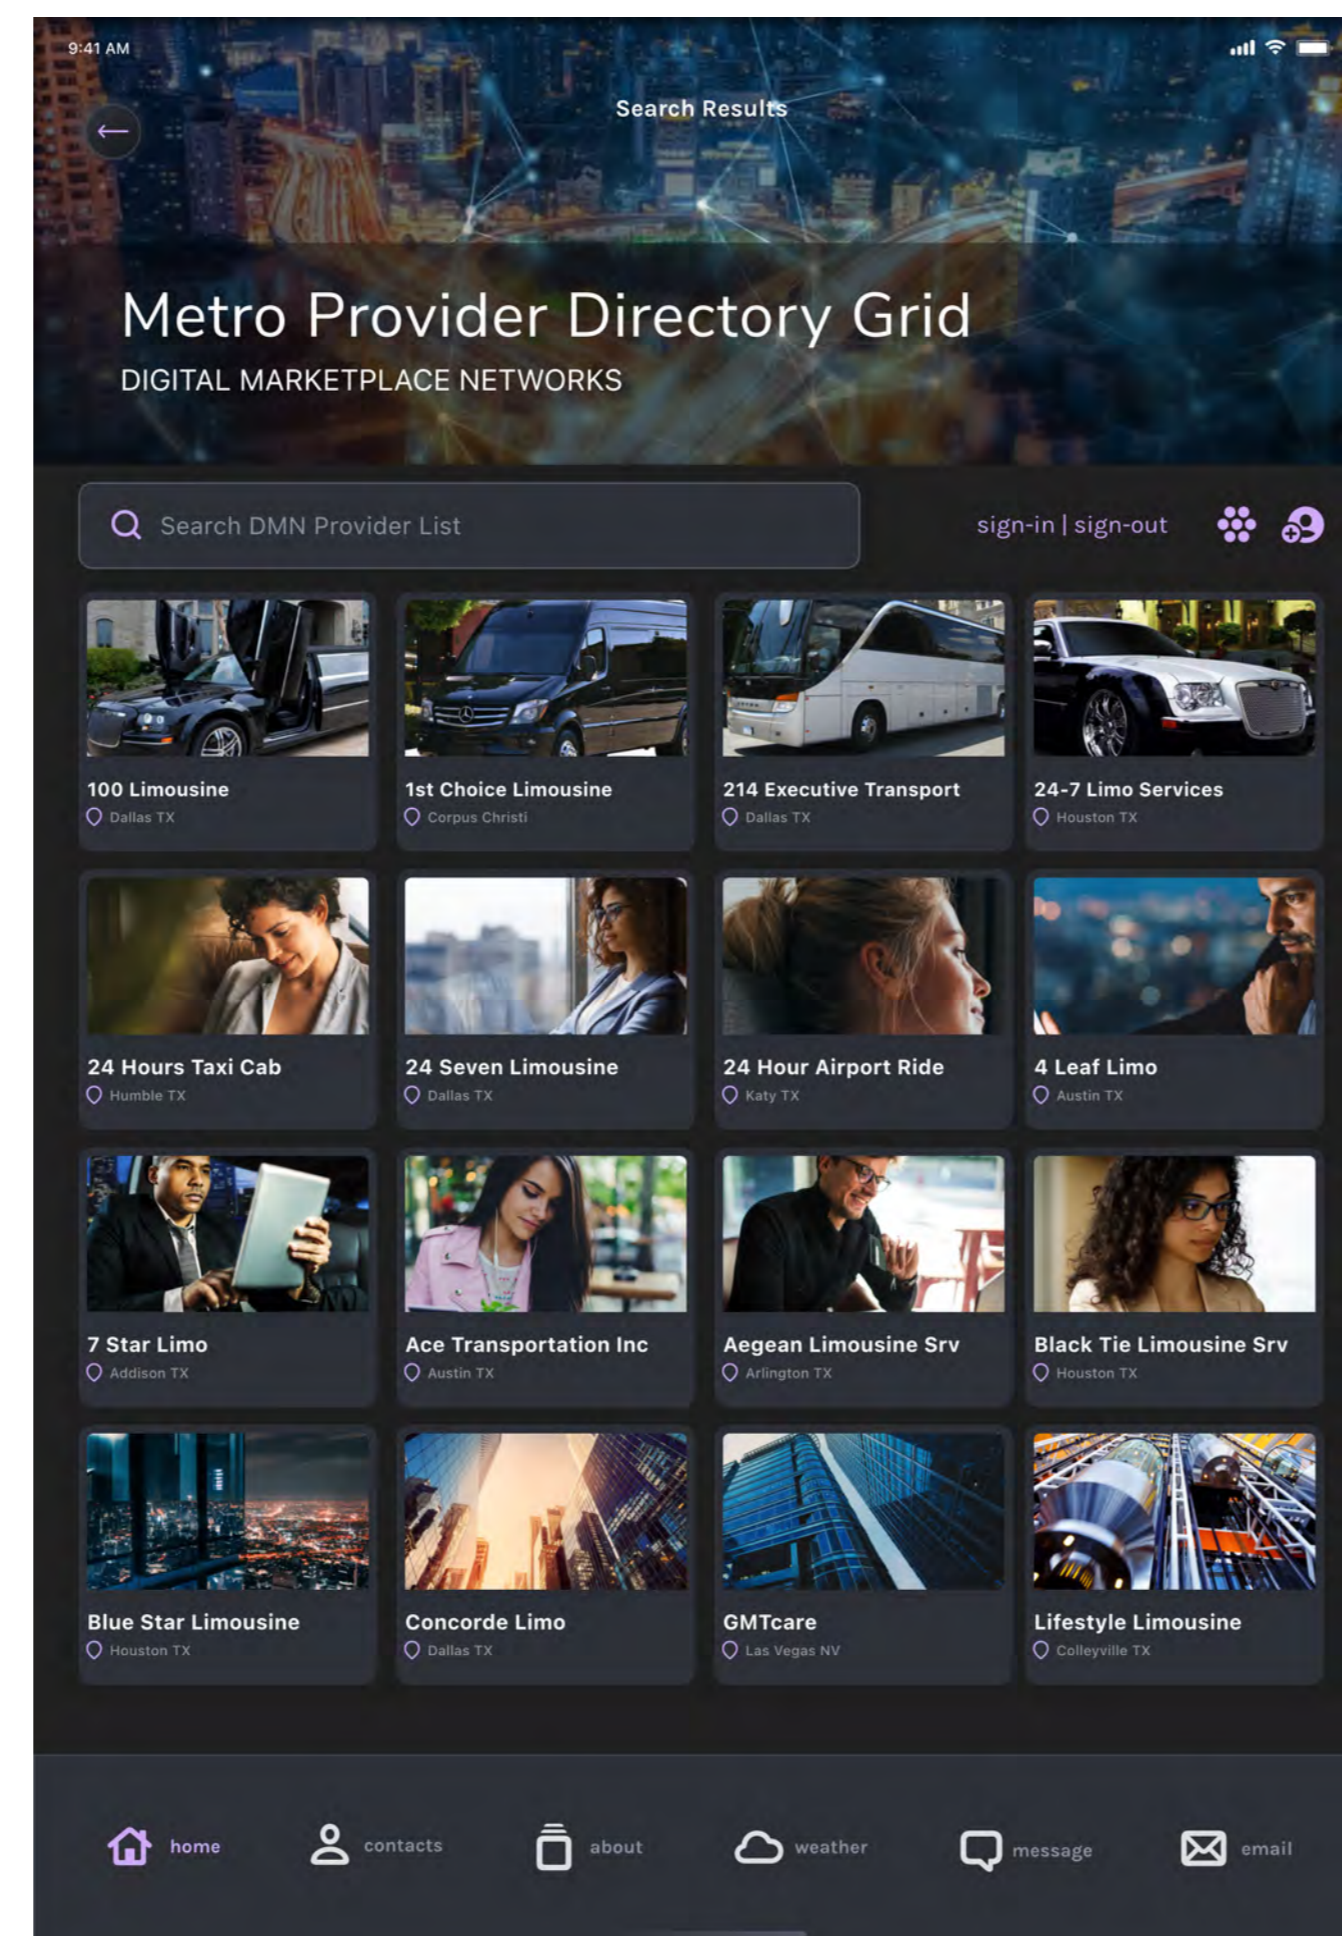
9:41 AM

Search Results

Metro Provider Directory Grid

DIGITAL MARKETPLACE NETWORKS

Search DMN Provider List

sign-in | sign-out

100 Limousine
Dallas TX

1st Choice Limousine
Corpus Christi

214 Executive Transport
Dallas TX

24-7 Limo Services
Houston TX

24 Hours Taxi Cab
Humble TX

24 Seven Limousine
Dallas TX

24 Hour Airport Ride
Katy TX

4 Leaf Limo
Austin TX

7 Star Limo
Addison TX

Ace Transportation Inc
Austin TX

Aegean Limousine Srv
Arlington TX

Black Tie Limousine Srv
Houston TX

Blue Star Limousine
Houston TX

Concorde Limo
Dallas TX

GMTcare
Las Vegas NV

Lifestyle Limousine
Colleyville TX

home contacts about weather message email